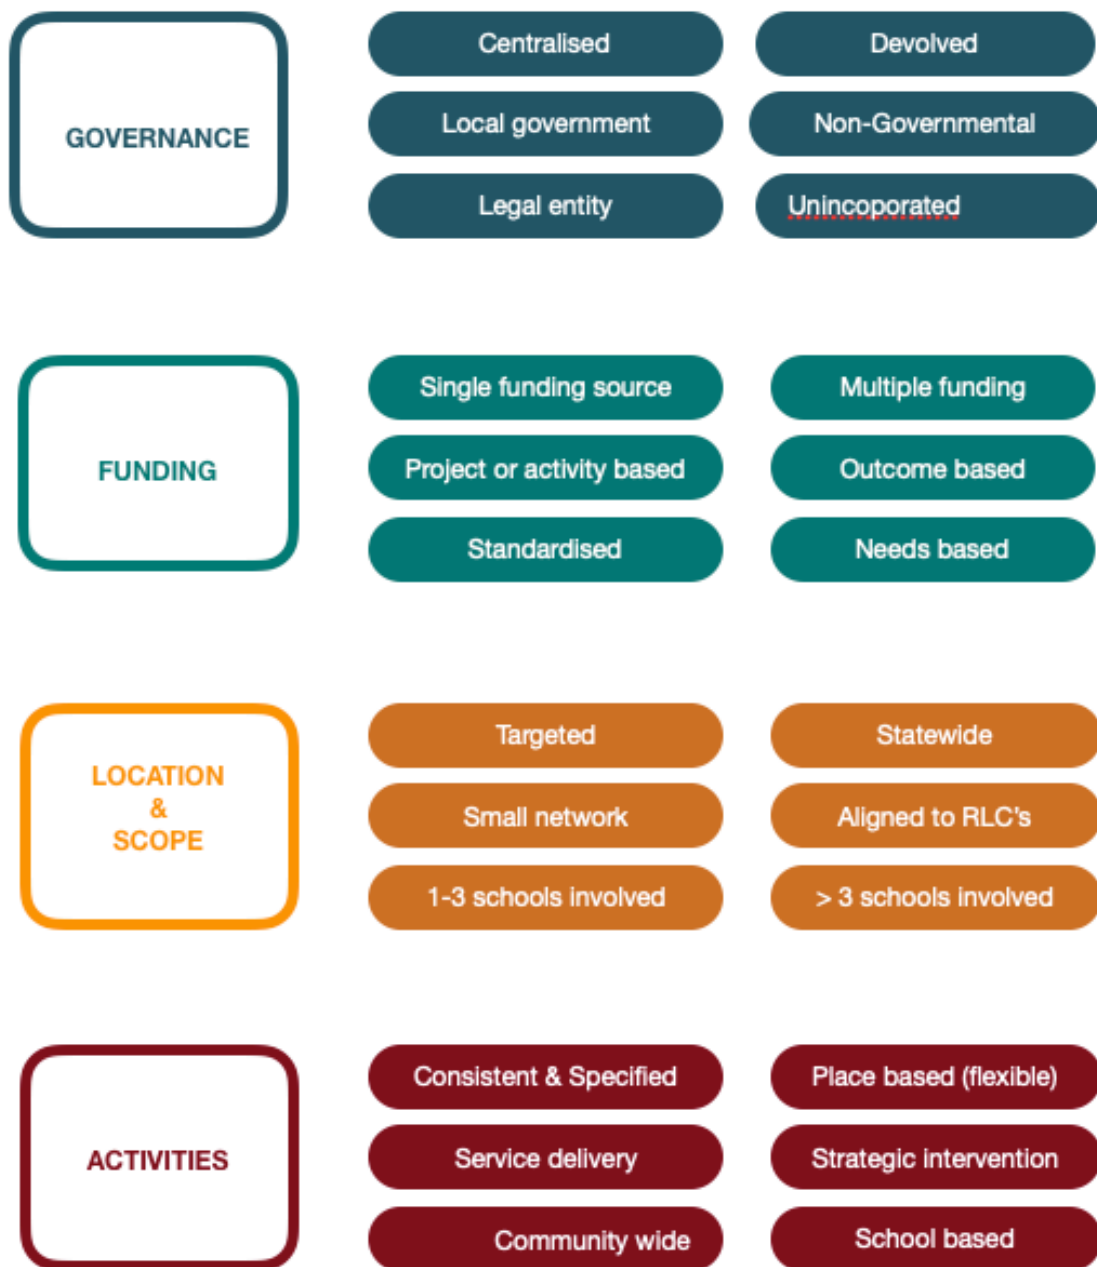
GOVERNANCE

Centralised

Devolved

Local government

Non-Governmental

Legal entity

Unincoporated

FUNDING

Single funding source

Multiple funding

Project or activity based

Outcome based

Standardised

Needs based

LOCATION & SCOPE

Targeted

Statewide

Small network

Aligned to RLC's

1-3 schools involved

> 3 schools involved

ACTIVITIES

Consistent & Specified

Place based (flexible)

Service delivery

Strategic intervention

Community wide

School based